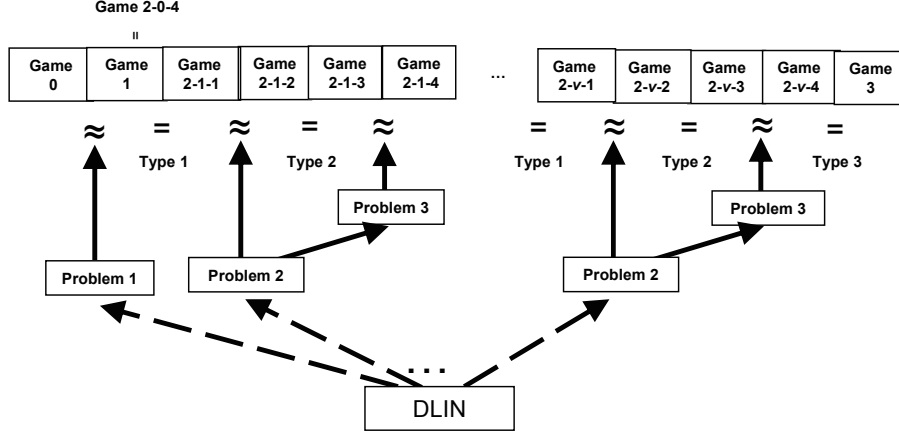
Game 2-0-4

=

Game 0

Game 1

Game 2-1-1

Game 2-1-2

Game 2-1-3

Game 2-1-4

...

Game 2-$v$-1

Game 2-$v$-2

Game 2-$v$-3

Game 2-$v$-4

Game 3

$\approx$ = $\approx$ = $\approx$ = $\approx$ = $\approx$ =

Type 1

Type 2

Type 1

Type 2

Type 3

Problem 3

Problem 3

Problem 1

Problem 2

Problem 2

...

DLIN